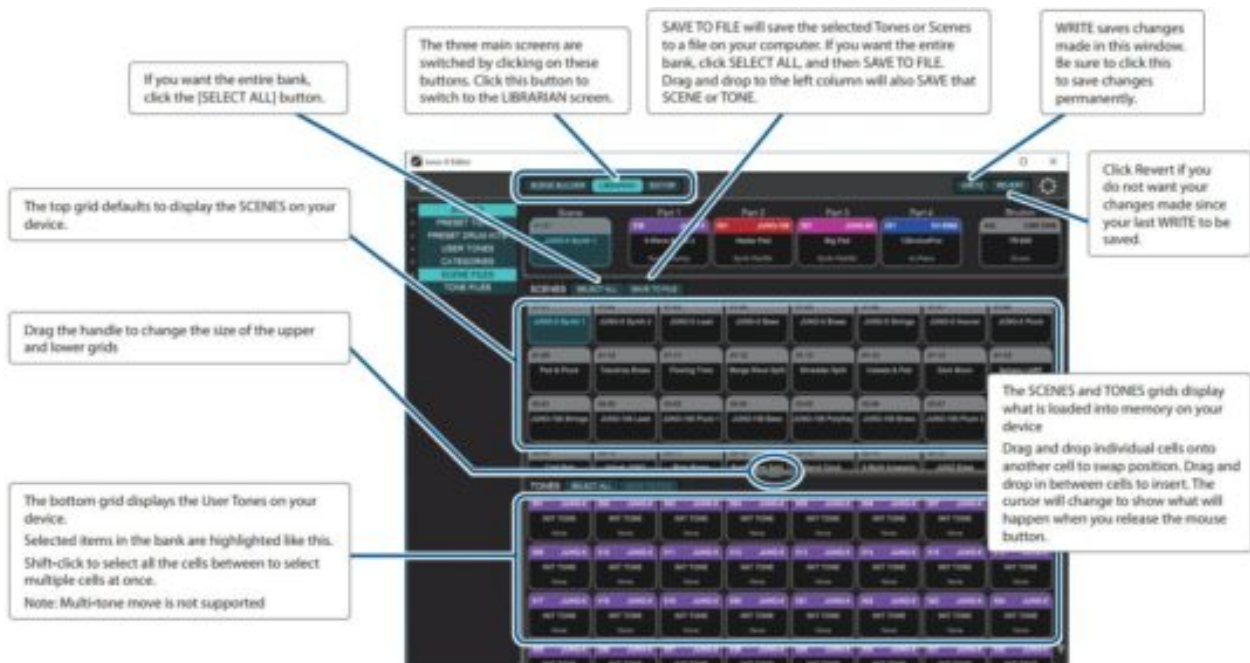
If you want the entire bank, click the [SELECT ALL] button.

The three main screens are switched by clicking on these buttons. Click this button to switch to the LIBRARIAN screen.

SAVE TO FILE will save the selected Tones or Scenes to a file on your computer. If you want the entire bank, click SELECT ALL, and then SAVE TO FILE. Drag and drop to the left column will also SAVE that SCENE or TONE.

WRITE saves changes made in this window. Be sure to click this to save changes permanently.

Click Revert if you do not want your changes made since your last WRITE to be saved.

The top grid defaults to display the SCENES on your device.

Drag the handle to change the size of the upper and lower grids

The SCENES and TONES grids display what is loaded into memory on your device
Drag and drop individual cells onto another cell to swap position. Drag and drop in between cells to insert. The cursor will change to show what will happen when you release the mouse button.

The bottom grid displays the User Tones on your device.
Selected items in the bank are highlighted like this.
Shift+click to select all the cells between to select multiple cells at once.
Note: Multi-tone move is not supported

SCENE BUILDER LIBRARIAN EDITOR
WRITE REVERT
Scene Part 1 Part 2 Part 3 Part 4
PRESET TONES PRESET DRUM KITS USER TONES CATEGORIES SCENE FILES TONE FILES
SCENES SELECT ALL SAVE TO FILE
TONES SELECT ALL SAVE TO FILE
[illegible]